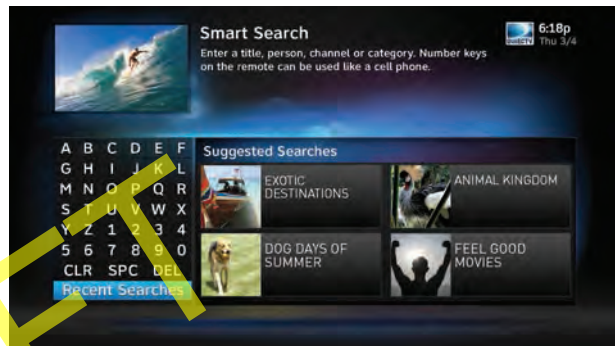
Smart Search

Enter a title, person, channel or category. Number keys on the remote can be used like a cell phone.

DIRECTV 6:18p Thu 3/4

A B C D E F
G H I J K L
M N O P Q R
S T U V W X
Y Z 1 2 3 4
5 6 7 8 9 0
CLR SPC DEL
Recent Searches

Suggested Searches

EXOTIC DESTINATIONS

ANIMAL KINGDOM

DOG DAYS OF SUMMER

FEEL GOOD MOVIES